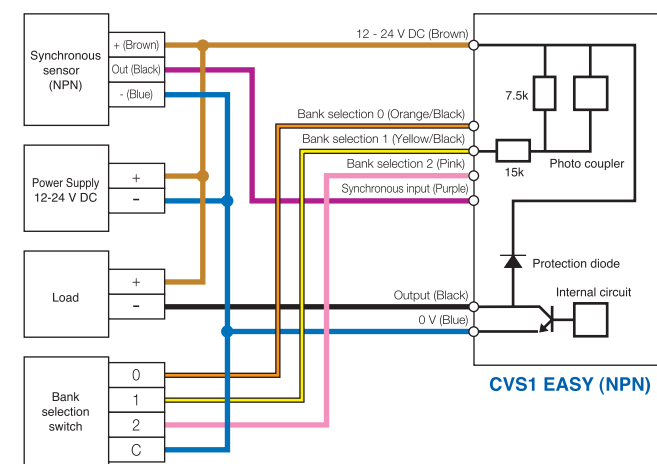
Synchronous sensor (NPN)

+ (Brown)
Out (Black)
- (Blue)

Power Supply 12-24 V DC

+
–

Load

+
–

Bank selection switch

0
1
2
C

12 - 24 V DC (Brown)
Bank selection 0 (Orange/Black)
Bank selection 1 (Yellow/Black)
Bank selection 2 (Pink)
Synchronous input (Purple)
Output (Black)
0 V (Blue)

7.5k
15k
Photo coupler
Protection diode
Internal circuit

CVS1 EASY (NPN)